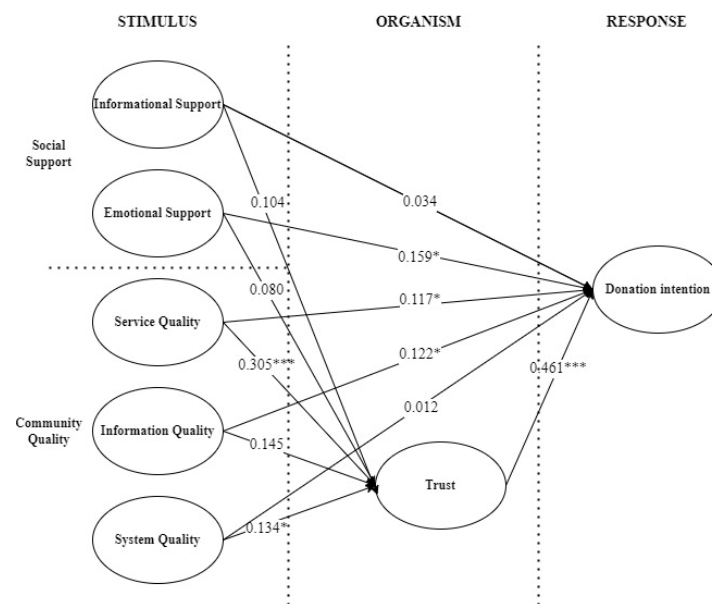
STIMULUS

ORGANISM

RESPONSE

Social Support

Informational Support

Emotional Support

Community Quality

Service Quality

Information Quality

System Quality

Trust

Donation intention

0.104

0.034

0.159*

0.080

0.117*

0.305***

0.122*

0.461***

0.012

0.145

0.134*